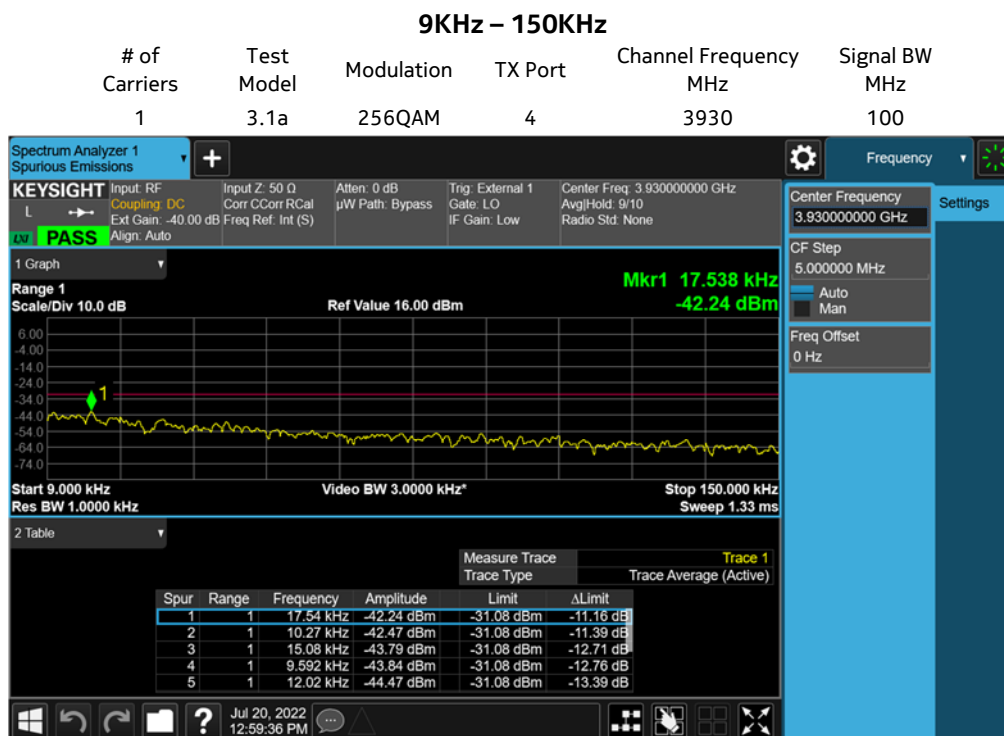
9KHz – 150KHz

| # of Carriers | Test Model | Modulation | TX Port | Channel Frequency MHz | Signal BW MHz |
|---|---|---|---|---|---|
| 1 | 3.1a | 256QAM | 4 | 3930 | 100 |

Spectrum Analyzer 1
Spurious Emissions

Frequency

KEYSIGHT Input: RF
Coupling: DC
Ext Gain: -40.00 dB
Align: Auto
L
PASS

Input Z: 50 Ω
Corr CCorr RCal
Freq Ref: Int (S)

Atten: 0 dB
µW Path: Bypass

Trig: External 1
Gate: LO
IF Gain: Low

Center Freq: 3.930000000 GHz
Avg|Hold: 9/10
Radio Std: None

Center Frequency
3.930000000 GHz

Settings

CF Step
5.000000 MHz
Auto
Man

Freq Offset
0 Hz

1 Graph

Range 1
Scale/Div 10.0 dB

Ref Value 16.00 dBm

Mkr1 17.538 kHz
-42.24 dBm

6.00
-4.00
-14.0
-24.0
-34.0
-44.0
-54.0
-64.0
-74.0

1

Start 9.000 kHz
Res BW 1.0000 kHz

Video BW 3.0000 kHz*

Stop 150.000 kHz
Sweep 1.33 ms

2 Table

Measure Trace Trace 1
Trace Type Trace Average (Active)

| Spur | Range | Frequency | Amplitude | Limit | ΔLimit |
|---|---|---|---|---|---|
| 1 | 1 | 17.54 kHz | -42.24 dBm | -31.08 dBm | -11.16 dB |
| 2 | 1 | 10.27 kHz | -42.47 dBm | -31.08 dBm | -11.39 dB |
| 3 | 1 | 15.08 kHz | -43.79 dBm | -31.08 dBm | -12.71 dB |
| 4 | 1 | 9.592 kHz | -43.84 dBm | -31.08 dBm | -12.76 dB |
| 5 | 1 | 12.02 kHz | -44.47 dBm | -31.08 dBm | -13.39 dB |

Jul 20, 2022
12:59:36 PM